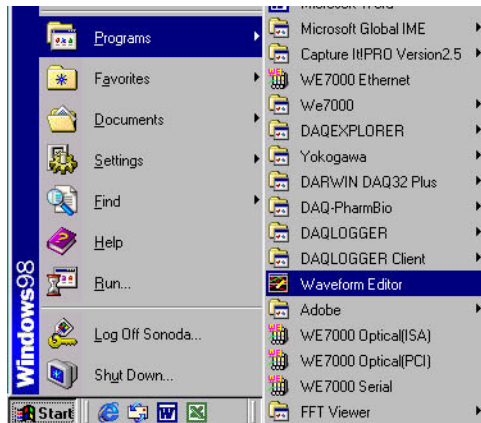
Programs
Favorites
Documents
Settings
Find
Help
Run...
Log Off Sonoda...
Shut Down...
Windows98
Start

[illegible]
Microsoft Global IME
Capture It!PRO Version2.5
WE7000 Ethernet
We7000
DAQEXPLORER
Yokogawa
DARWIN DAQ32 Plus
DAQ-PharmBio
DAQLOGGER
DAQLOGGER Client
Waveform Editor
Adobe
WE7000 Optical(ISA)
WE7000 Optical(PCI)
WE7000 Serial
FFT Viewer